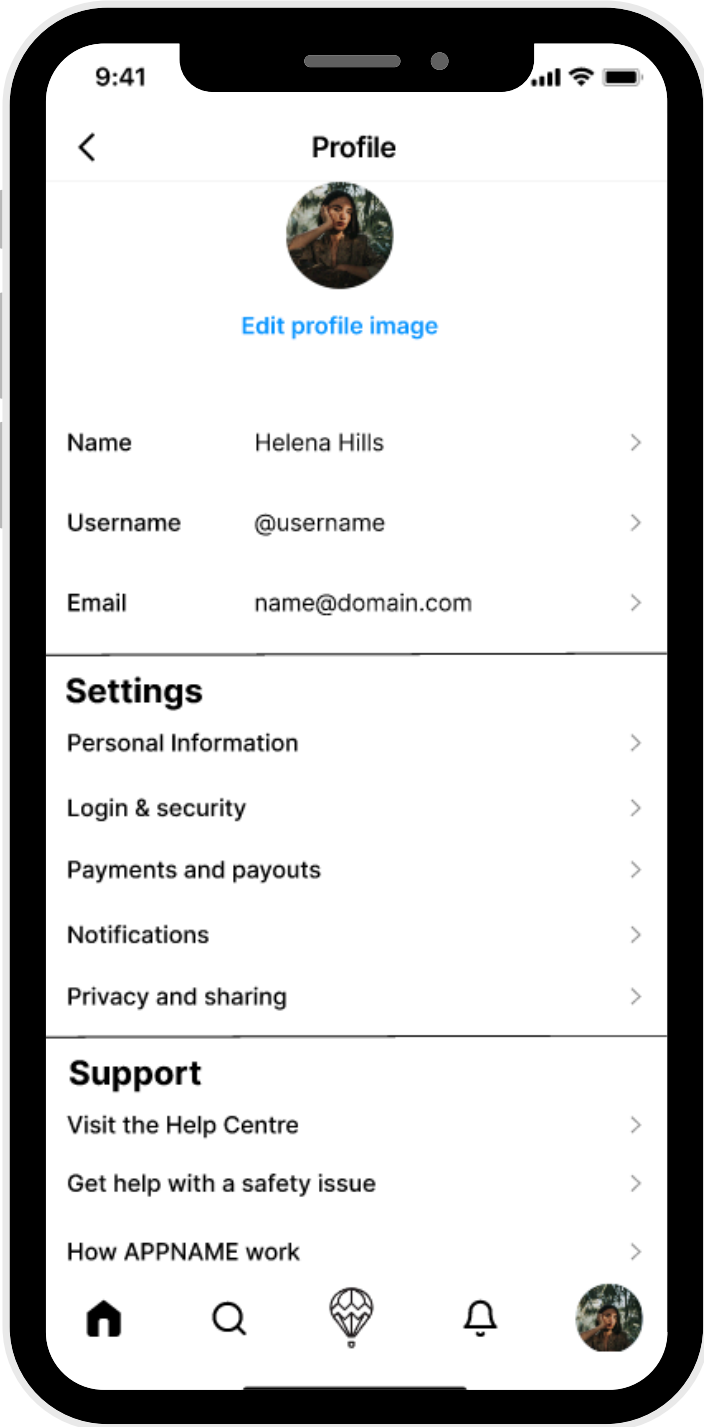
9:41

Profile

Edit profile image

Name Helena Hills

Username @username

Email name@domain.com

Settings

Personal Information

Login & security

Payments and payouts

Notifications

Privacy and sharing

Support

Visit the Help Centre

Get help with a safety issue

How APPNAME work